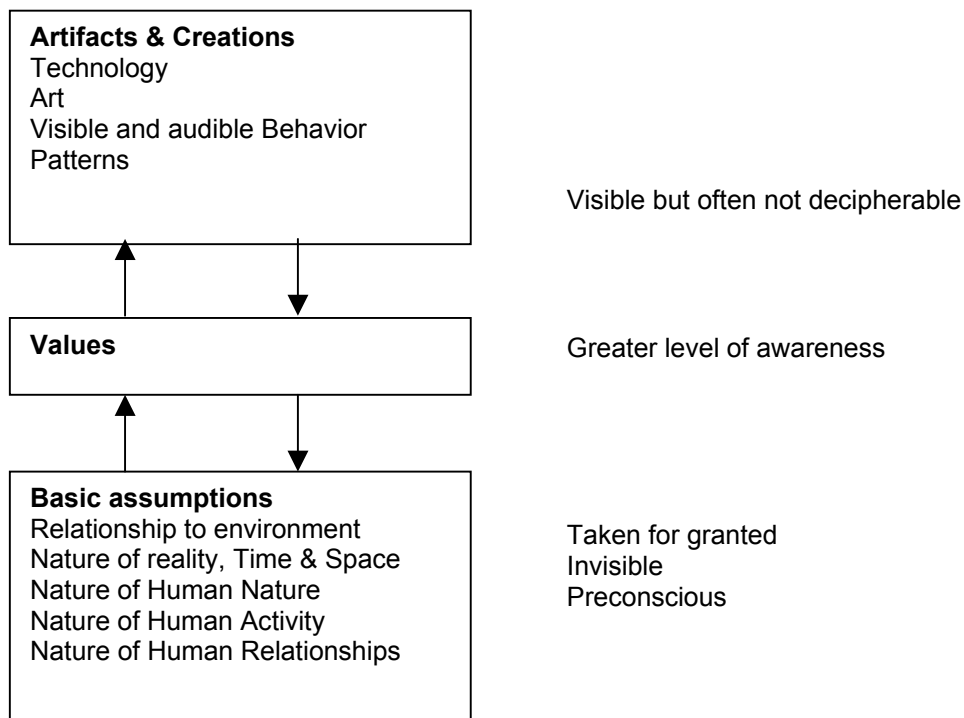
**Artifacts & Creations**
Technology
Art
Visible and audible Behavior Patterns

Visible but often not decipherable

**Values**

Greater level of awareness

**Basic assumptions**
Relationship to environment
Nature of reality, Time & Space
Nature of Human Nature
Nature of Human Activity
Nature of Human Relationships

Taken for granted
Invisible
Preconscious